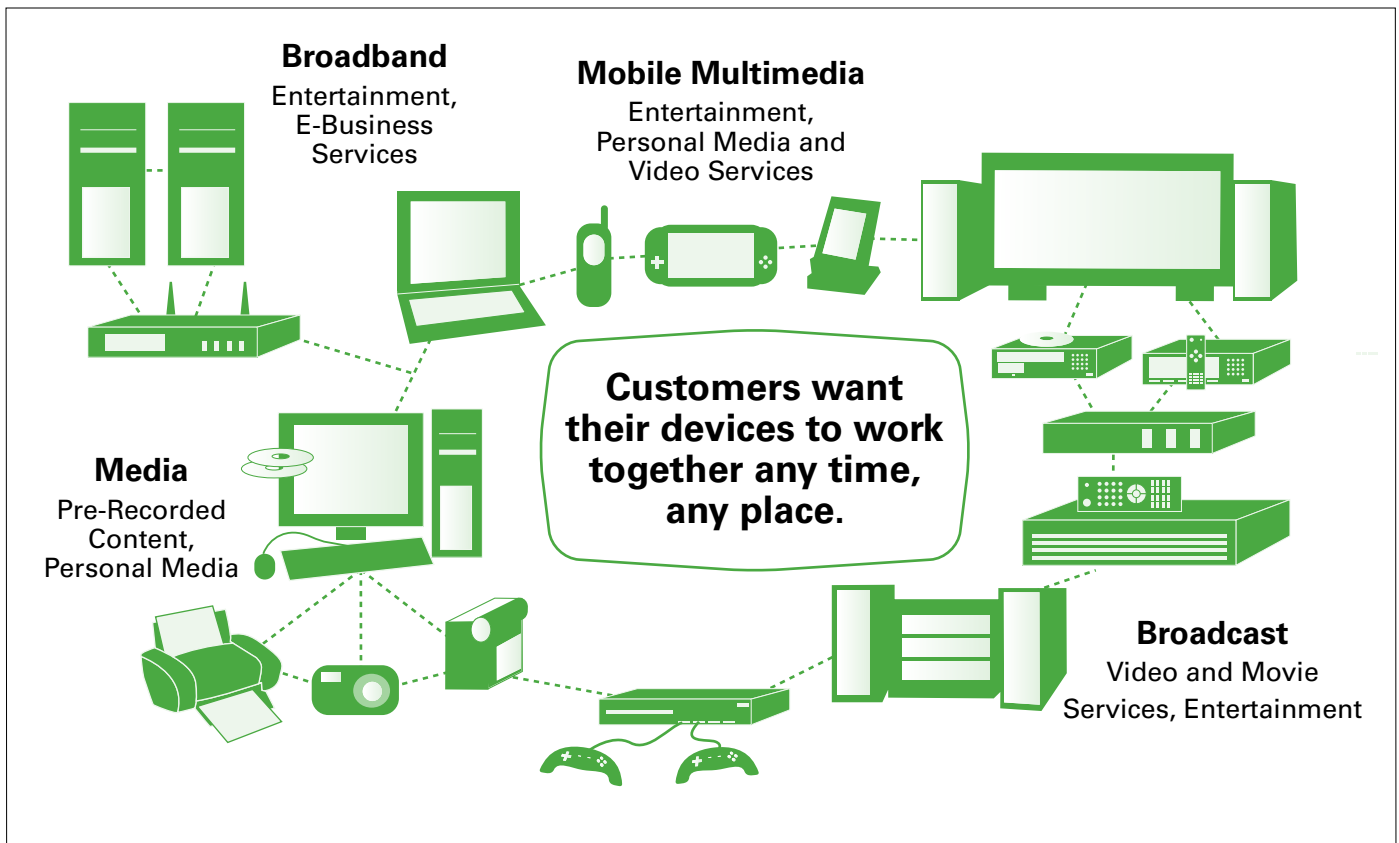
Broadband
Entertainment, E-Business Services

Mobile Multimedia
Entertainment, Personal Media and Video Services

Customers want their devices to work together any time, any place.

Media
Pre-Recorded Content, Personal Media

Broadcast
Video and Movie Services, Entertainment